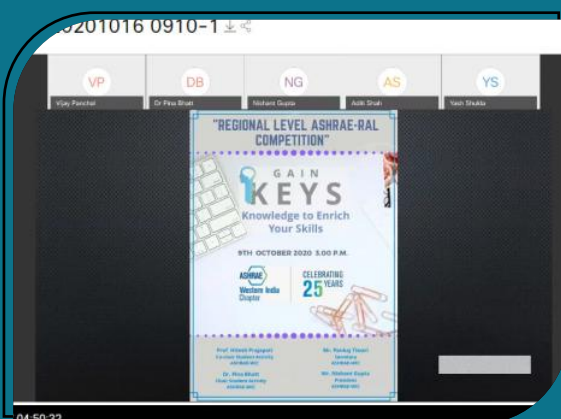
20201016 0910-1

VP
Vijay Panchal

DB
Dr Pina Bhatt

NG
Nishant Gupta

AS
Aditi Shah

YS
Yash Shukla

"REGIONAL LEVEL ASHRAE-RAL COMPETITION"

GAIN
KEYS
Knowledge to Enrich Your Skills

9TH OCTOBER 2020 3.00 P.M.

ASHRAE
Western India Chapter

CELEBRATING
25 YEARS

Prof. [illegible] Prajapati
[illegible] Student Activity
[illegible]

Mr. Pankaj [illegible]
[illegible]
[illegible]

Dr. Pina Bhatt
Chair Student Activity
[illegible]

Mr. Nishant Gupta
President
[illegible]

04:50:22